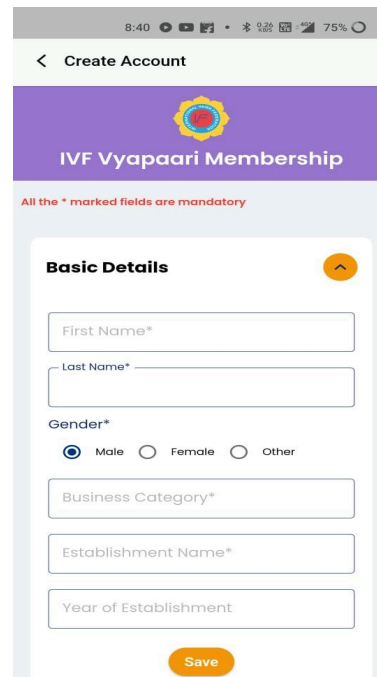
8:40 75%

Create Account

IVF

IVF Vyapaari Membership

All the * marked fields are mandatory

Basic Details

First Name*

Last Name*

Gender*

Male Female Other

Business Category*

Establishment Name*

Year of Establishment

Save